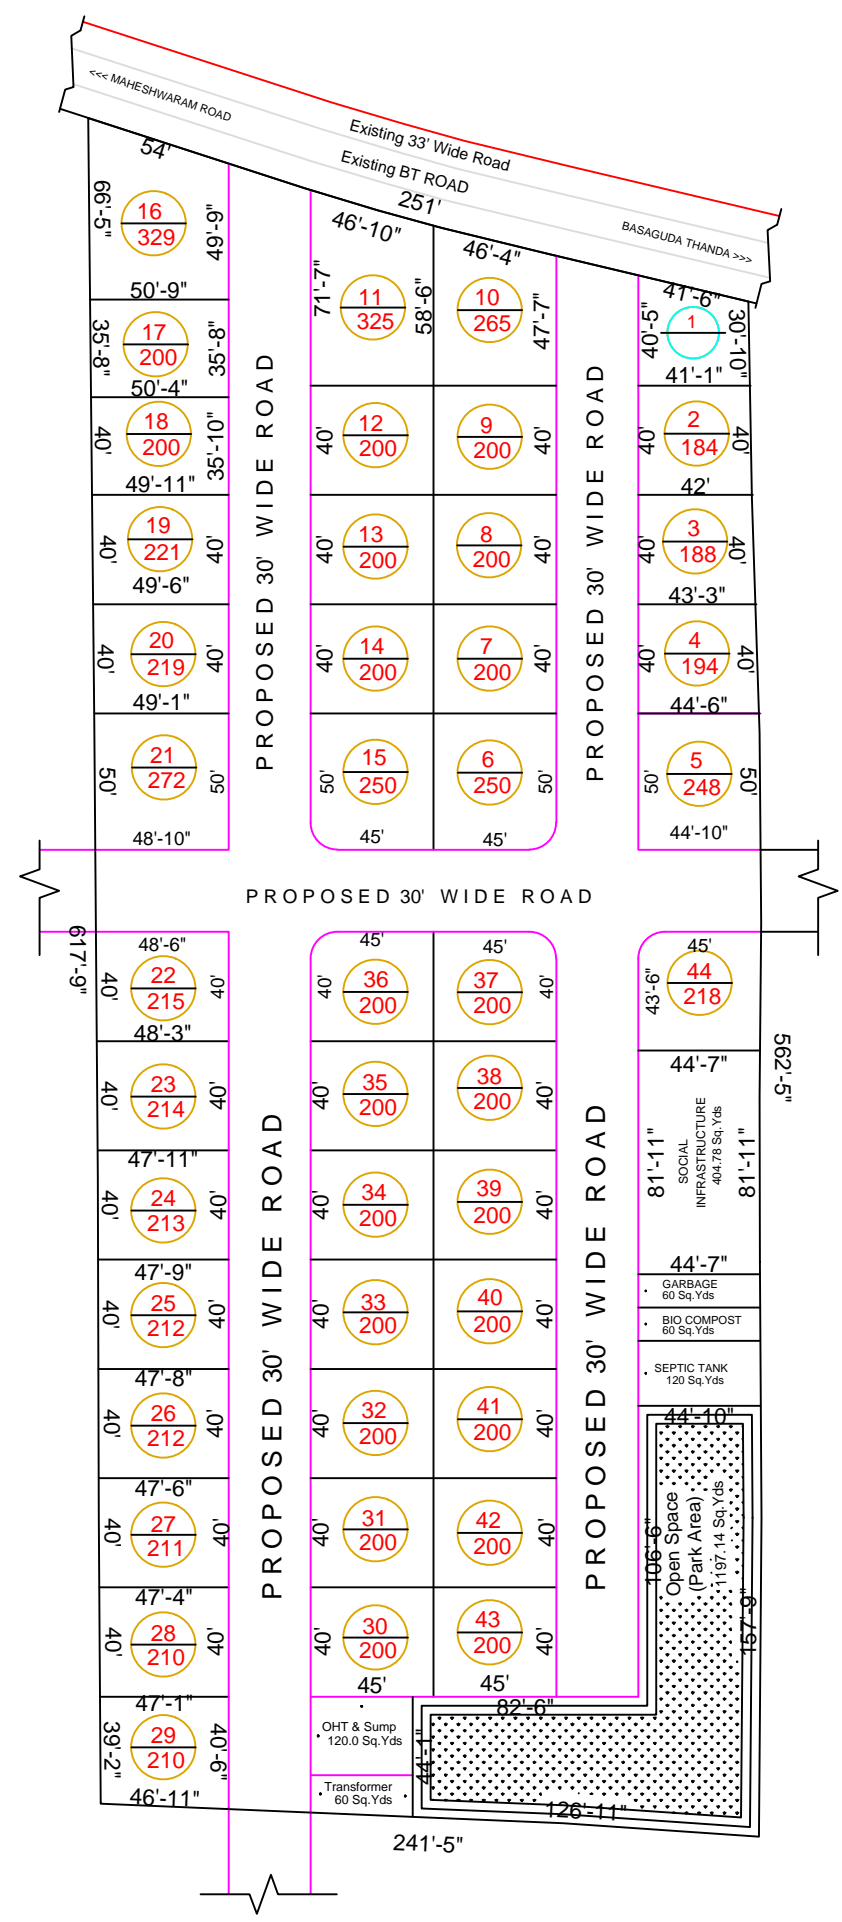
<<< MAHESHWARAM ROAD
Existing 33' Wide Road
Existing BT ROAD
BASAGUDA THANDA >>>
54'
251'
46'-10"
46'-4"
41'-6"

66'-5"
16
329
49'-9"
50'-9"
35'-8"
17
200
35'-8"
50'-4"
40'
18
200
35'-10"
49'-11"
40'
19
221
40'
49'-6"
40'
20
219
40'
49'-1"
50'
21
272
50'
48'-10"

PROPOSED 30' WIDE ROAD

71'-7"
11
325
58'-6"
10
265
47'-7"
40'
12
200
9
200
40'
40'
13
200
8
200
40'
40'
14
200
7
200
40'
50'
15
250
6
250
50'
45'
45'

PROPOSED 30' WIDE ROAD

40'-5"
1
30'-10"
41'-1"
40'
2
184
40'
42'
40'
3
188
40'
43'-3"
40'
4
194
40'
44'-6"
50'
5
248
50'
44'-10"

PROPOSED 30' WIDE ROAD

617'-9"
48'-6"
40'
22
215
40'
48'-3"
40'
23
214
40'
47'-11"
40'
24
213
40'
47'-9"
40'
25
212
40'
47'-8"
40'
26
212
40'
47'-6"
40'
27
211
40'
47'-4"
40'
28
210
40'
47'-1"
39'-2"
29
210
40'-6"
46'-11"

PROPOSED 30' WIDE ROAD

45'
45'
40'
36
200
37
200
40'
40'
35
200
38
200
40'
40'
34
200
39
200
40'
40'
33
200
40
200
40'
40'
32
200
41
200
40'
40'
31
200
42
200
40'
40'
30
200
43
200
40'
45'
45'

PROPOSED 30' WIDE ROAD

45'
43'-6"
44
218
562'-5"
44'-7"
81'-11"
SOCIAL INFRASTRUCTURE 404.78 Sq.Yds
81'-11"
44'-7"
GARBAGE 60 Sq.Yds
BIO COMPOST 60 Sq.Yds
SEPTIC TANK 120 Sq.Yds
44'-10"
106'-6"
Open Space (Park Area) 1197.14 Sq.Yds
157'-9"
82'-6"
OHT & Sump 120.0 Sq.Yds
44'-1"
Transformer 60 Sq.Yds
126'-11"
241'-5"